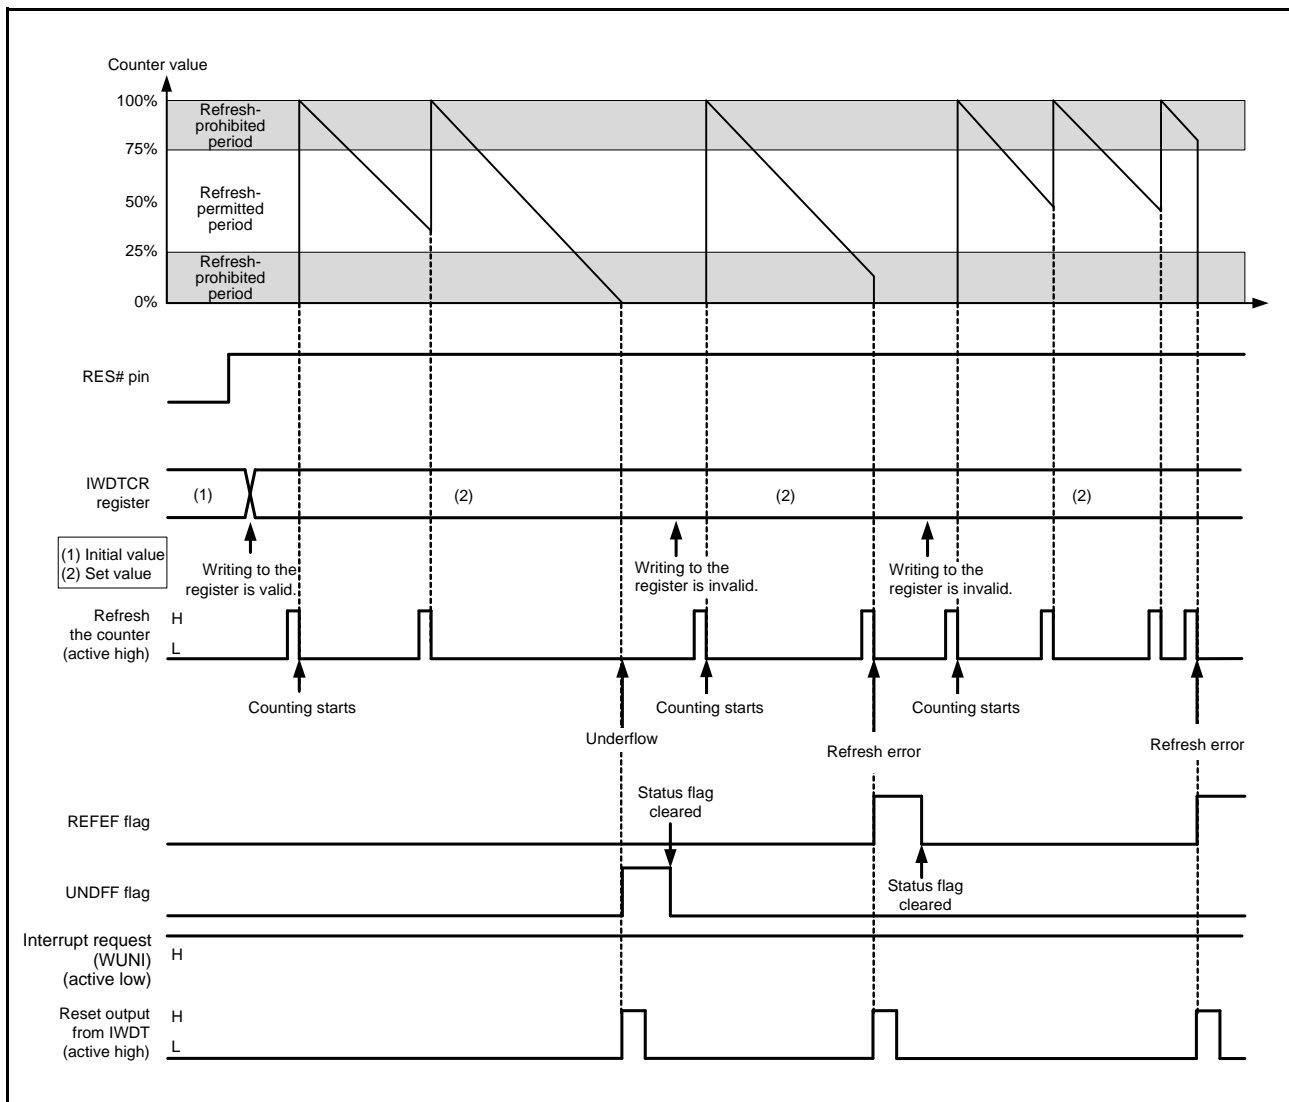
Counter value

100%
75%
50%
25%
0%

Refresh-prohibited period

Refresh-permitted period

Refresh-prohibited period

RES# pin

IWDTCR register

(1)

(2)

(2)

(2)

(1) Initial value
(2) Set value

Writing to the register is valid.

Writing to the register is invalid.

Writing to the register is invalid.

Refresh the counter (active high)

H

L

Counting starts

Counting starts

Counting starts

Underflow

Refresh error

Refresh error

Status flag cleared

REFEF flag

UNDFF flag

Status flag cleared

Interrupt request (WUNI) (active low)

H

Reset output from IWDT (active high)

H

L